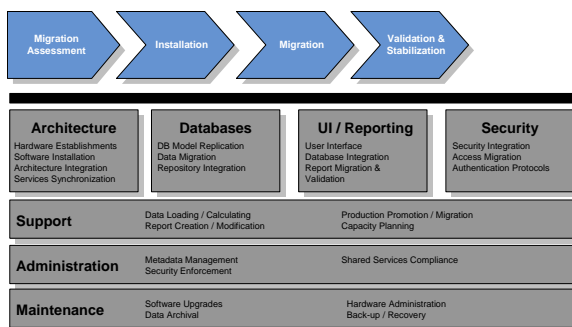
Migration Assessment

Installation

Migration

Validation & Stabilization

Architecture
Hardware Establishments
Software Installation
Architecture Integration
Services Synchronization

Databases
DB Model Replication
Data Migration
Repository Integration

UI / Reporting
User Interface
Database Integration
Report Migration & Validation

Security
Security Integration
Access Migration
Authentication Protocols

Support
Data Loading / Calculating
Report Creation / Modification
Production Promotion / Migration
Capacity Planning

Administration
Metadata Management
Security Enforcement
Shared Services Compliance

Maintenance
Software Upgrades
Data Archival
Hardware Administration
Back-up / Recovery